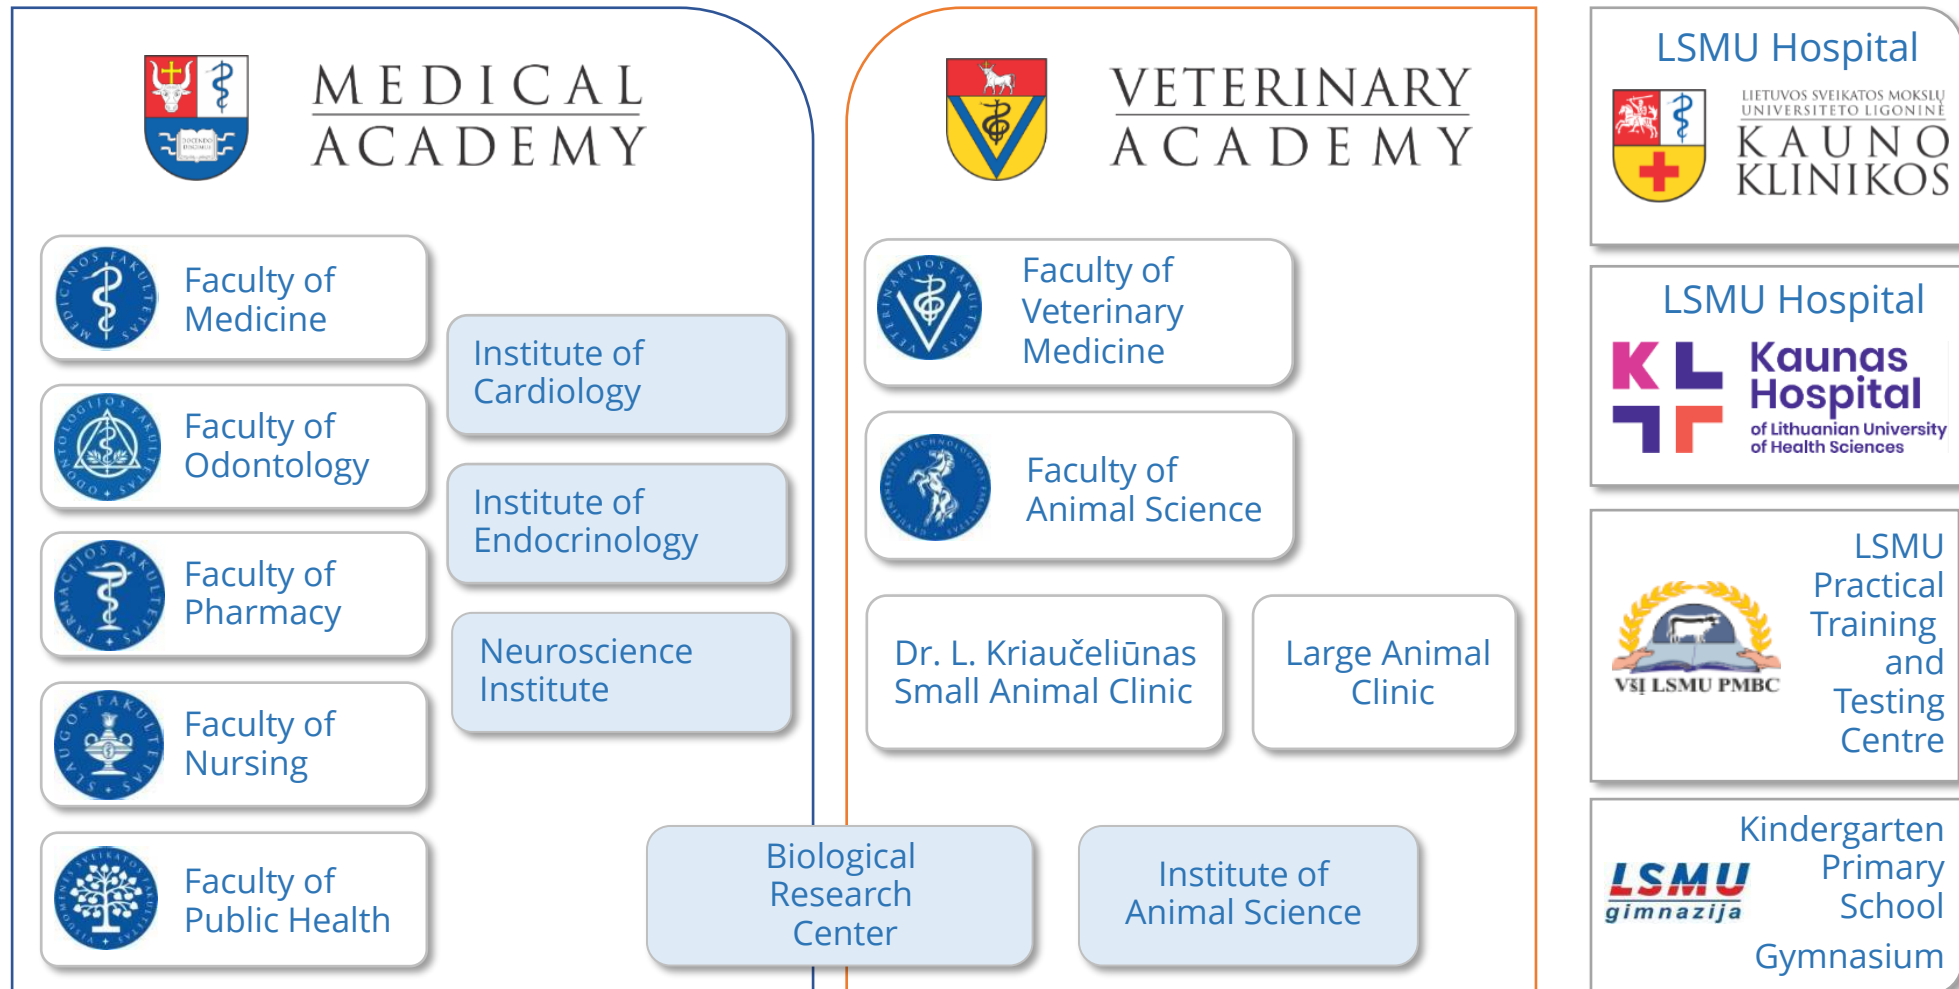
MEDICAL ACADEMY

Faculty of Medicine

Faculty of Odontology

Faculty of Pharmacy

Faculty of Nursing

Faculty of Public Health

Institute of Cardiology

Institute of Endocrinology

Neuroscience Institute

VETERINARY ACADEMY

Faculty of Veterinary Medicine

Faculty of Animal Science

Dr. L. Kriaučeliūnas Small Animal Clinic

Large Animal Clinic

Biological Research Center

Institute of Animal Science

LSMU Hospital

LIETUVOS SVEIKATOS MOKSLŲ UNIVERSITETO LIGONINĖ KAUNO KLINIKOS

LSMU Hospital

Kaunas Hospital of Lithuanian University of Health Sciences

VšĮ LSMU PMBC

LSMU Practical Training and Testing Centre

LSMU gimnazija

Kindergarten Primary School Gymnasium